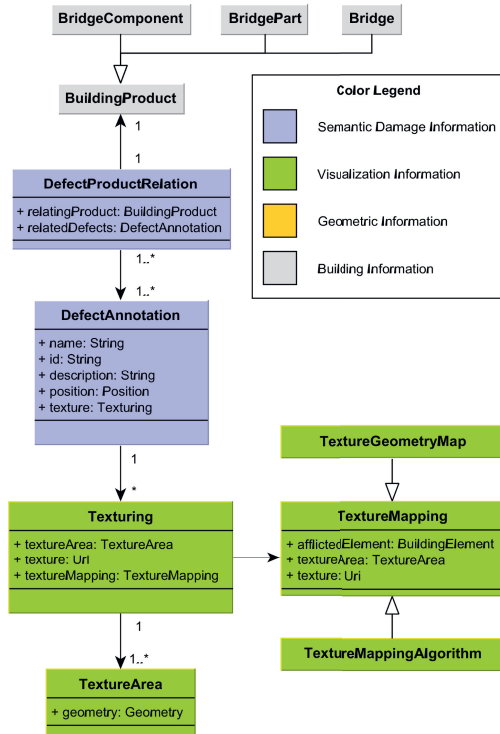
BridgeComponent

BridgePart

Bridge

BuildingProduct

Color Legend

Semantic Damage Information

Visualization Information

Geometric Information

Building Information

1

1

DefectProductRelation

+ relatingProduct: BuildingProduct
+ relatedDefects: DefectAnnotation

1..*

1..*

DefectAnnotation

+ name: String
+ id: String
+ description: String
+ position: Position
+ texture: Texturing

1

*

TextureGeometryMap

Texturing

+ textureArea: TextureArea
+ texture: Uri
+ textureMapping: TextureMapping

TextureMapping

+ afflictedElement: BuildingElement
+ textureArea: TextureArea
+ texture: Uri

TextureMappingAlgorithm

1

1..*

TextureArea

+ geometry: Geometry